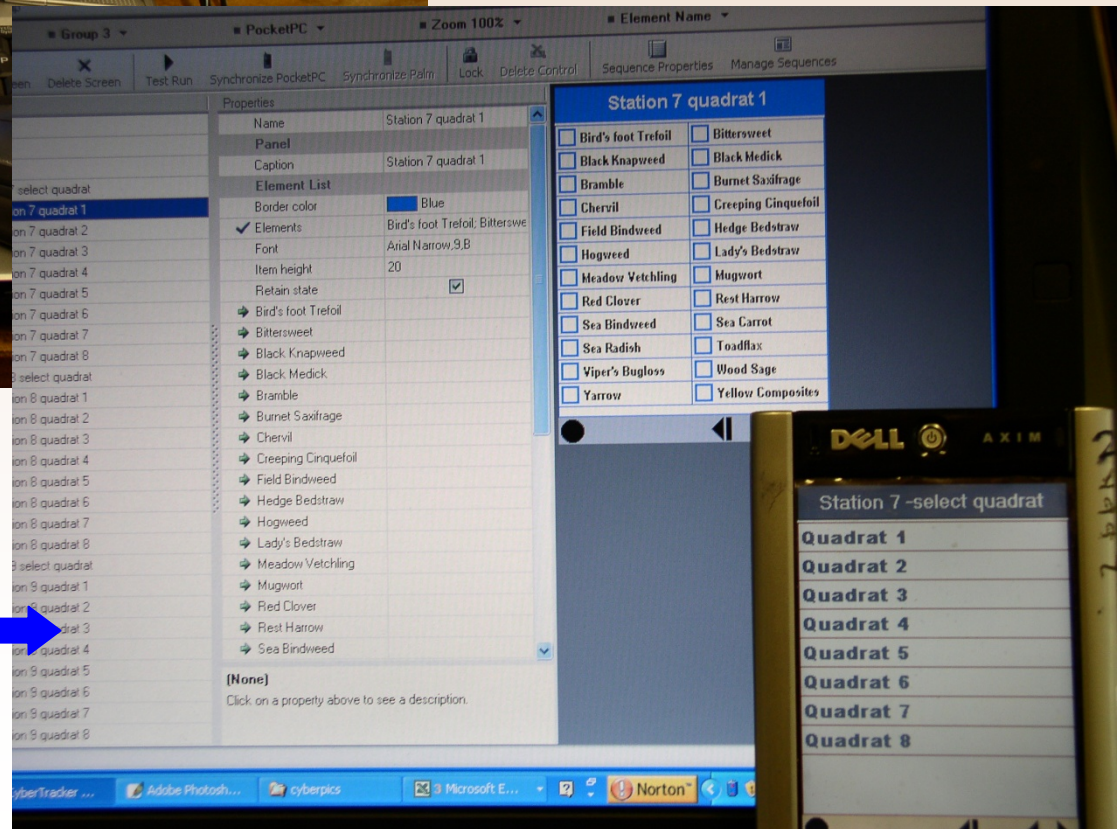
Group 3 ▾ PocketPC ▾ Zoom 100% ▾ Element Name ▾

een Delete Screen Test Run Synchronize PocketPC Synchronize Palm Lock Delete Control Sequence Properties Manage Sequences

select quadrat
on 7 quadrat 1
on 7 quadrat 2
on 7 quadrat 3
on 7 quadrat 4
on 7 quadrat 5
on 7 quadrat 6
on 7 quadrat 7
on 7 quadrat 8
3 select quadrat
on 8 quadrat 1
on 8 quadrat 2
on 8 quadrat 3
on 8 quadrat 4
on 8 quadrat 5
on 8 quadrat 6
on 8 quadrat 7
on 8 quadrat 8
3 select quadrat
on 9 quadrat 1
on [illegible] quadrat 2
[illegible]drat 3
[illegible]drat 4
on 9 quadrat 5
on 9 quadrat 6
on 9 quadrat 7
on 9 quadrat 8

Properties

| | |
|---|---|
| Name | Station 7 quadrat 1 |
| Panel | |
| Caption | Station 7 quadrat 1 |
| Element List | |
| Border color | Blue |
| Elements | Bird's foot Trefoil; Bitterswe |
| Font | Arial Narrow,9,B |
| Item height | 20 |
| Retain state | |
| Bird's foot Trefoil | |
| Bittersweet | |
| Black Knapweed | |
| Black Medick | |
| Bramble | |
| Burnet Saxifrage | |
| Chervil | |
| Creeping Cinquefoil | |
| Field Bindweed | |
| Hedge Bedstraw | |
| Hogweed | |
| Lady's Bedstraw | |
| Meadow Vetchling | |
| Mugwort | |
| Red Clover | |
| Rest Harrow | |
| Sea Bindweed | |

[None]
Click on a property above to see a description.

Station 7 quadrat 1

| | |
|---|---|
| Bird's foot Trefoil | Bittersweet |
| Black Knapweed | Black Medick |
| Bramble | Burnet Saxifrage |
| Chervil | Creeping Cinquefoil |
| Field Bindweed | Hedge Bedstraw |
| Hogweed | Lady's Bedstraw |
| Meadow Vetchling | Mugwort |
| Red Clover | Rest Harrow |
| Sea Bindweed | Sea Carrot |
| Sea Radish | Toadflax |
| Viper's Bugloss | Wood Sage |
| Yarrow | Yellow Composites |

DELL AXIM

Station 7 -select quadrat
Quadrat 1
Quadrat 2
Quadrat 3
Quadrat 4
Quadrat 5
Quadrat 6
Quadrat 7
Quadrat 8

yberTracker ... Adobe Photosh... cyberpics 3 Microsoft E... Norton